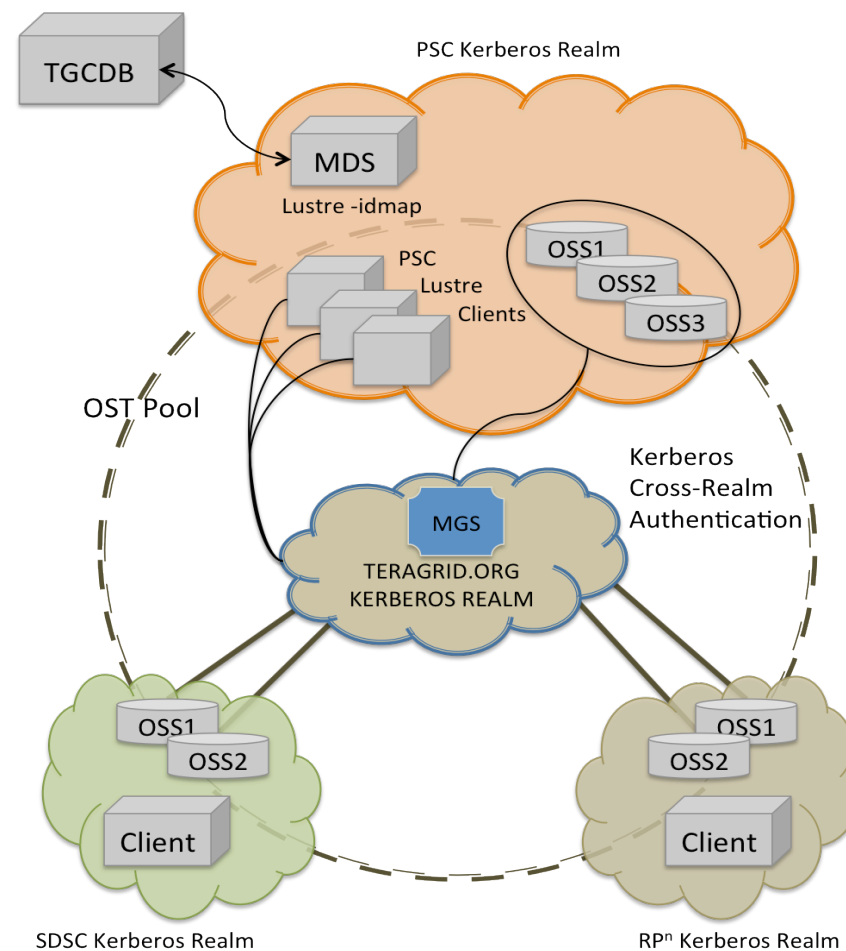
TGCDB

PSC Kerberos Realm

MDS

Lustre -idmap

PSC Lustre Clients

OSS1

OSS2

OSS3

OST Pool

Kerberos Cross-Realm Authentication

MGS

TERAGRID.ORG KERBEROS REALM

OSS1

OSS2

Client

OSS1

OSS2

Client

SDSC Kerberos Realm

RP$^n$ Kerberos Realm